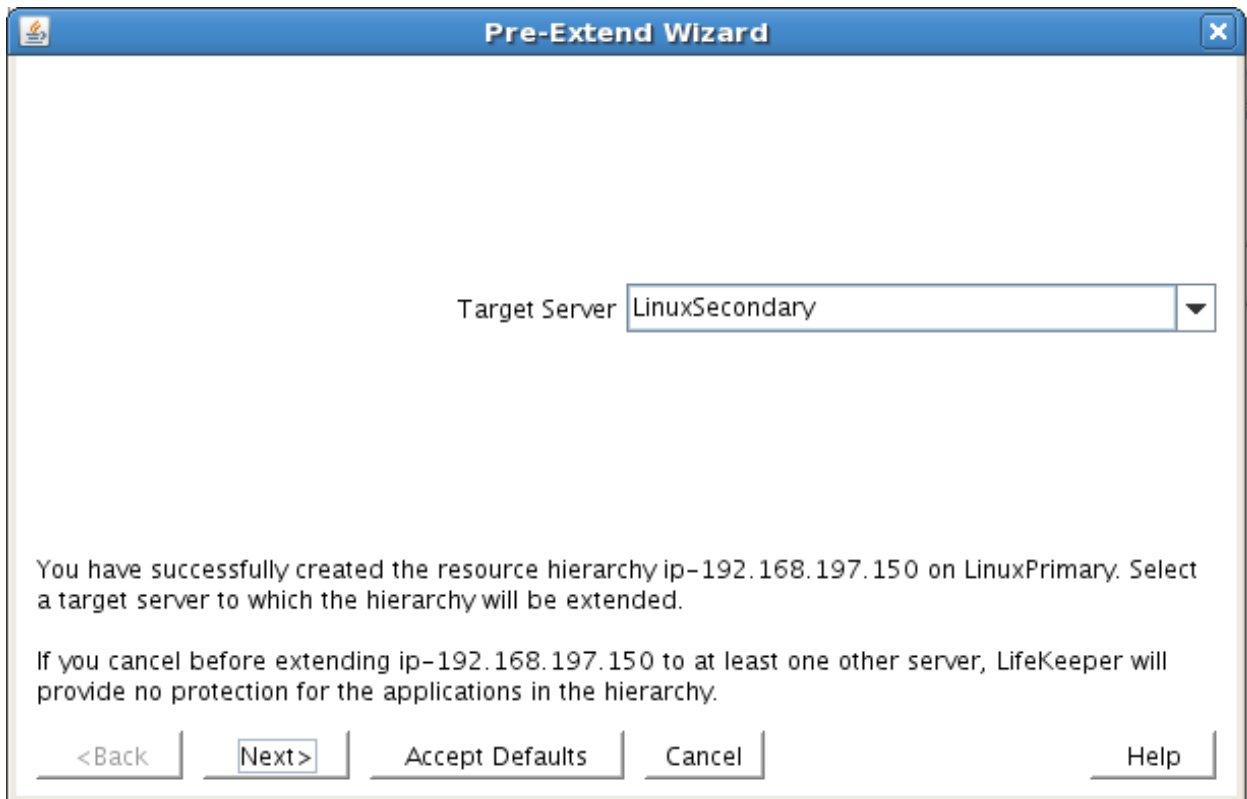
Pre-Extend Wizard

Target Server LinuxSecondary

You have successfully created the resource hierarchy ip-192.168.197.150 on LinuxPrimary. Select a target server to which the hierarchy will be extended.

If you cancel before extending ip-192.168.197.150 to at least one other server, LifeKeeper will provide no protection for the applications in the hierarchy.

<Back Next> Accept Defaults Cancel Help